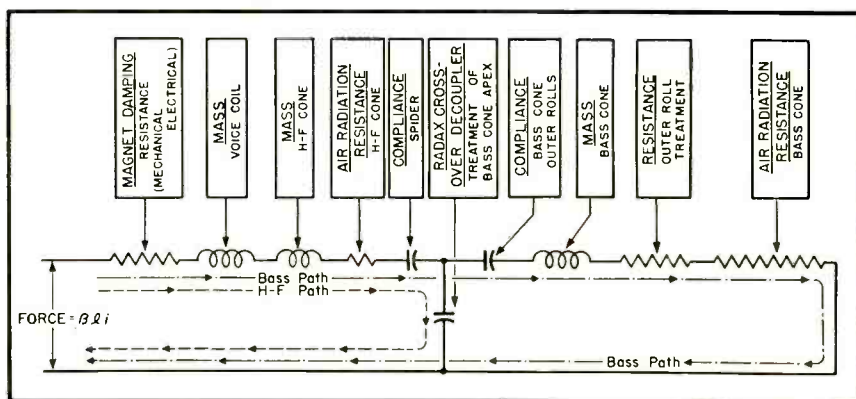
MAGNET DAMPING
RESISTANCE (MECHANICAL ELECTRICAL)

MASS
VOICE COIL

MASS
H-F CONE

AIR RADIATION RESISTANCE
H-F CONE

COMPLIANCE
SPIDER

RADAX CROSS-OVER DECOUPLER
TREATMENT OF BASS CONE APEX

COMPLIANCE
BASS CONE OUTER ROLLS

MASS
BASS CONE

RESISTANCE
OUTER ROLL TREATMENT

AIR RADIATION RESISTANCE
BASS CONE

Bass Path
H-F Path
FORCE = $B\ell i$
Bass Path